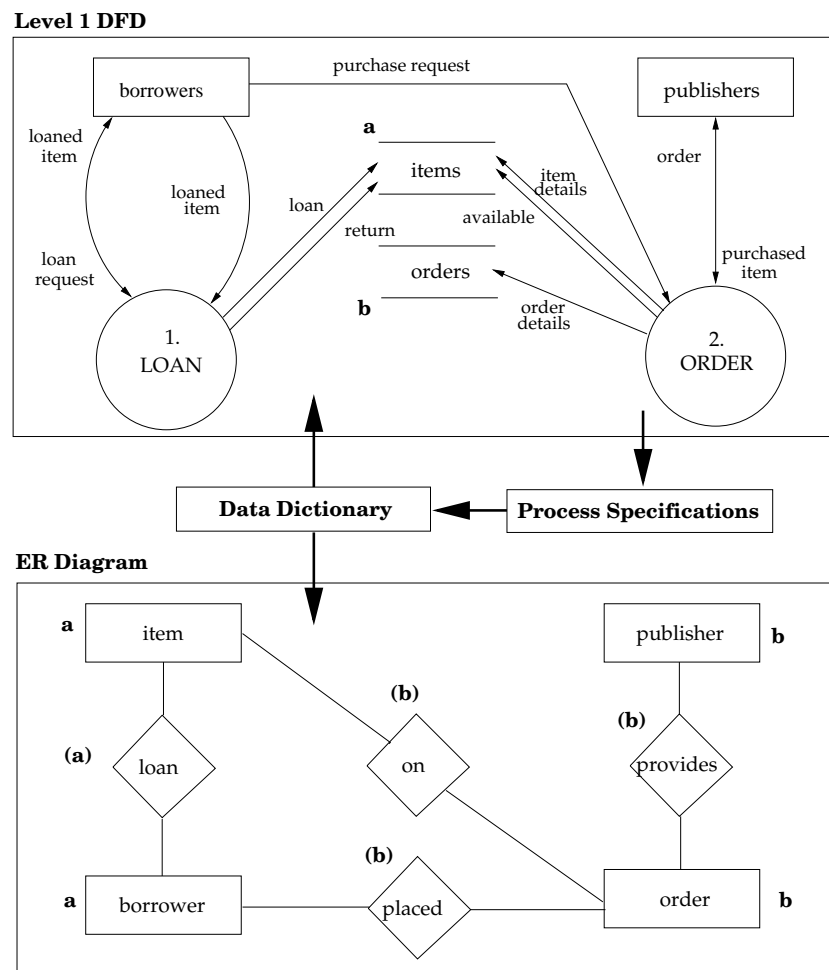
Level 1 DFD

borrowers

purchase request

publishers

loaned item

loaned item

a

items

item details

order

loan

available

return

orders

purchased item

loan request

b

order details

1. LOAN

2. ORDER

Data Dictionary

Process Specifications

ER Diagram

a

item

publisher

b

(b)

(b)

(a)

loan

on

provides

(b)

a

borrower

placed

order

b